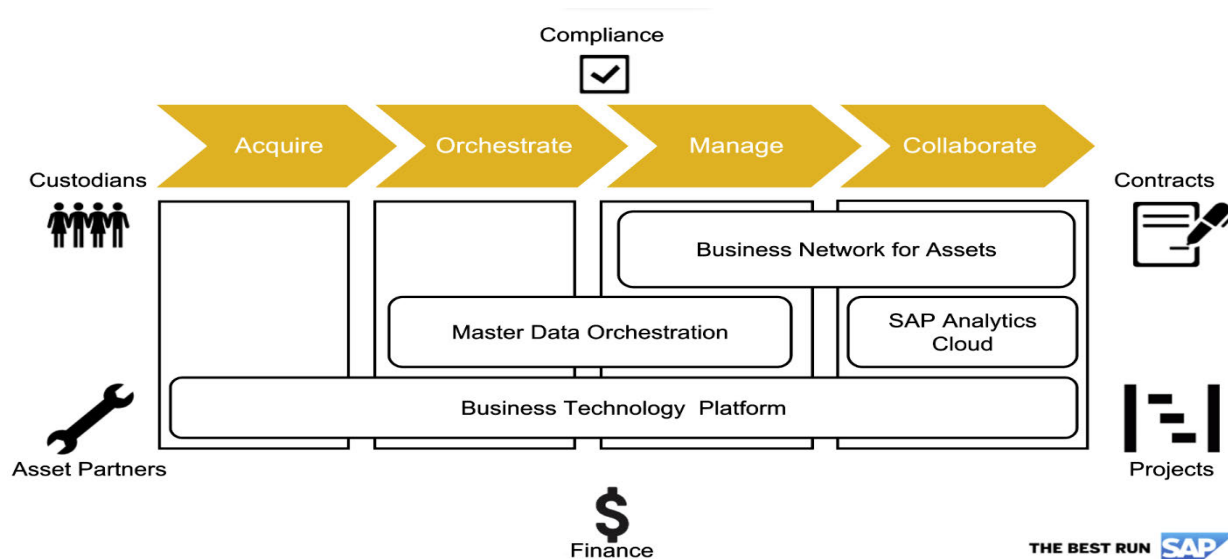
Compliance

Acquire

Orchestrate

Manage

Collaborate

Custodians

Contracts

Business Network for Assets

Master Data Orchestration

SAP Analytics Cloud

Business Technology Platform

Asset Partners

Projects

$

Finance

THE BEST RUN SAP